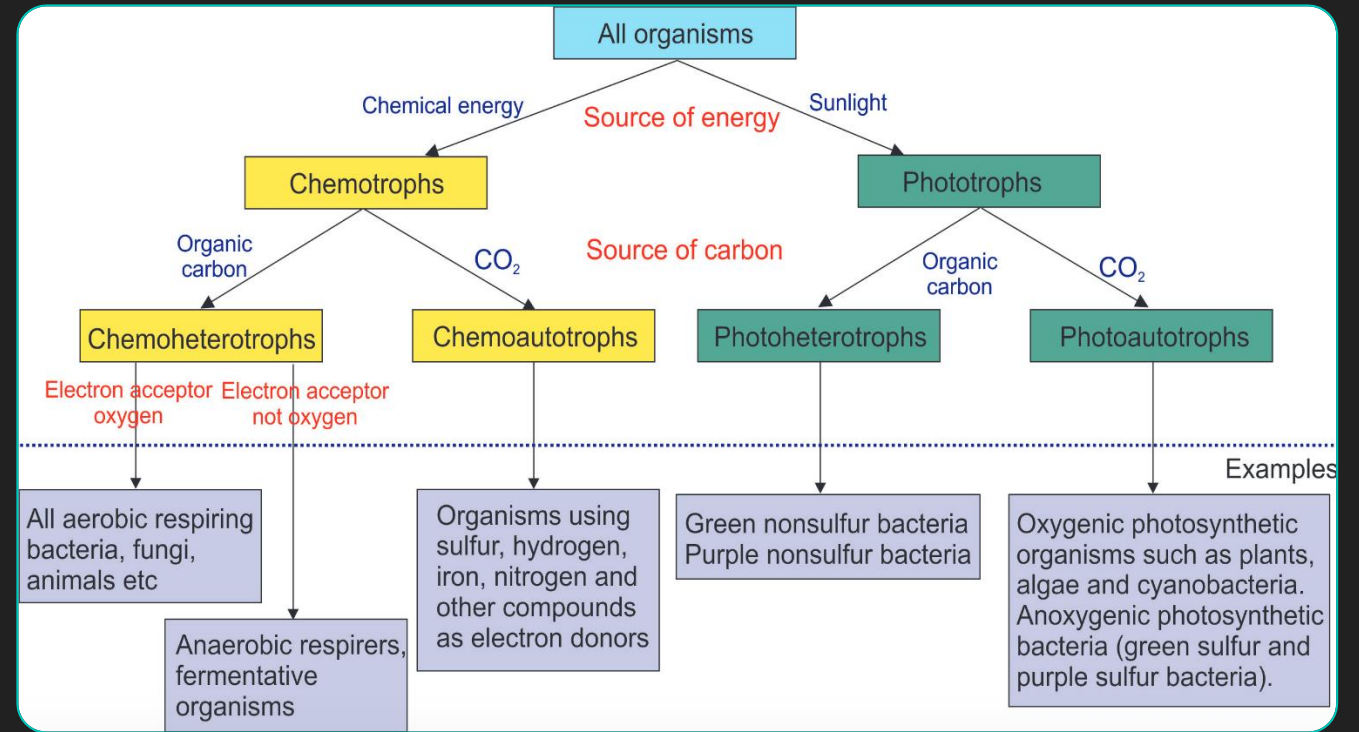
All organisms

Chemical energy

Source of energy

Sunlight

Chemotrophs

Phototrophs

Organic carbon

$CO_2$

Source of carbon

Organic carbon

$CO_2$

Chemoheterotrophs

Chemoautotrophs

Photoheterotrophs

Photoautotrophs

Electron acceptor oxygen

Electron acceptor not oxygen

Examples

All aerobic respiring bacteria, fungi, animals etc

Anaerobic respirers, fermentative organisms

Organisms using sulfur, hydrogen, iron, nitrogen and other compounds as electron donors

Green nonsulfur bacteria
Purple nonsulfur bacteria

Oxygenic photosynthetic organisms such as plants, algae and cyanobacteria. Anoxygenic photosynthetic bacteria (green sulfur and purple sulfur bacteria).